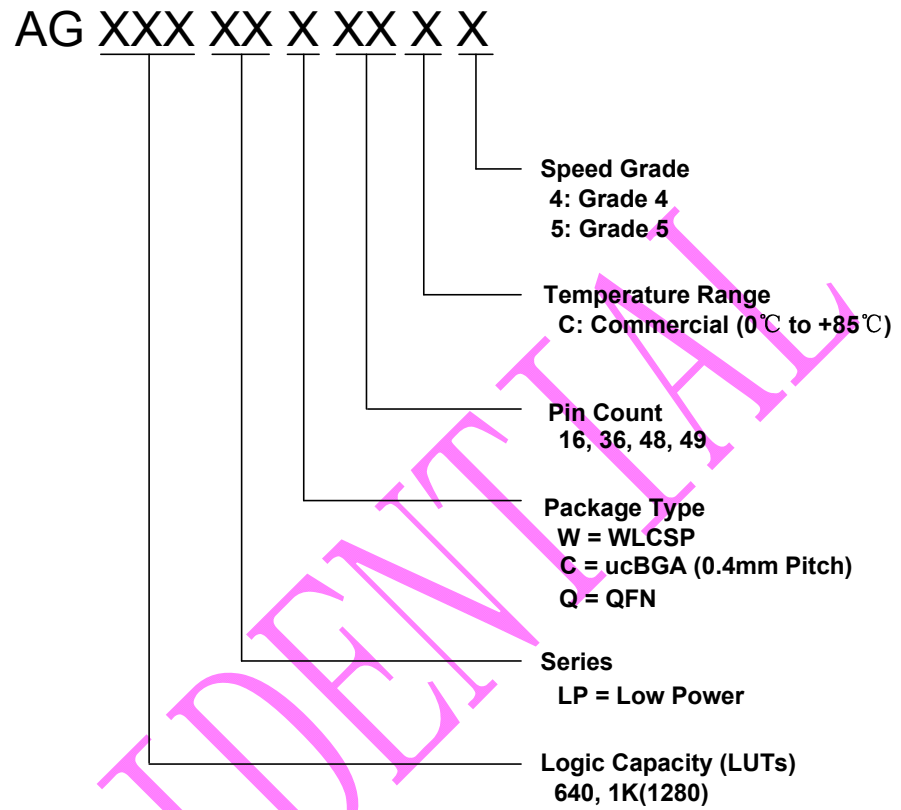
AG XXX XX X XX X X

Speed Grade
4: Grade 4
5: Grade 5

Temperature Range
C: Commercial (0℃ to +85℃)

Pin Count
16, 36, 48, 49

Package Type
W = WLCSP
C = ucBGA (0.4mm Pitch)
Q = QFN

Series
LP = Low Power

Logic Capacity (LUTs)
640, 1K(1280)

UDENTIAL